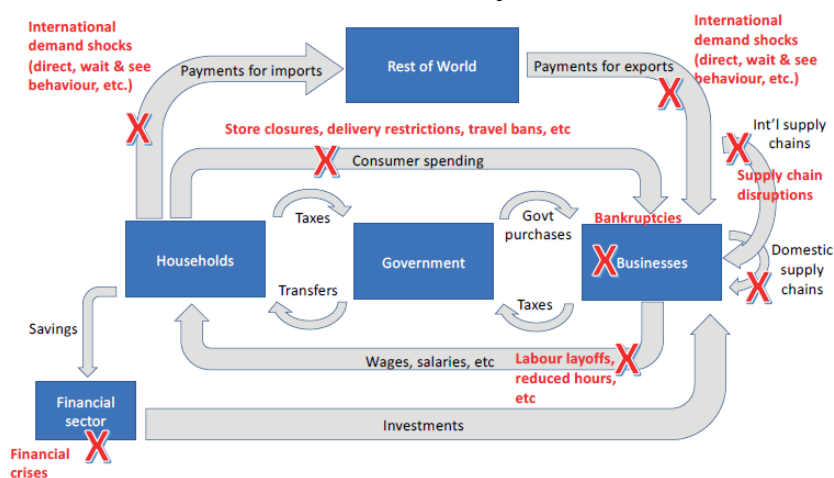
International demand shocks (direct, wait & see behaviour, etc.)

Payments for imports

Rest of World

Payments for exports

International demand shocks (direct, wait & see behaviour, etc.)

X

X

Store closures, delivery restrictions, travel bans, etc

X

Consumer spending

Int'l supply chains

X

Supply chain disruptions

Taxes

Govt purchases

Bankruptcies

Households

Government

X

Businesses

Domestic supply chains

X

Transfers

Taxes

Savings

Wages, salaries, etc

Labour layoffs, reduced hours, etc

X

Financial sector

X

Investments

Financial crises